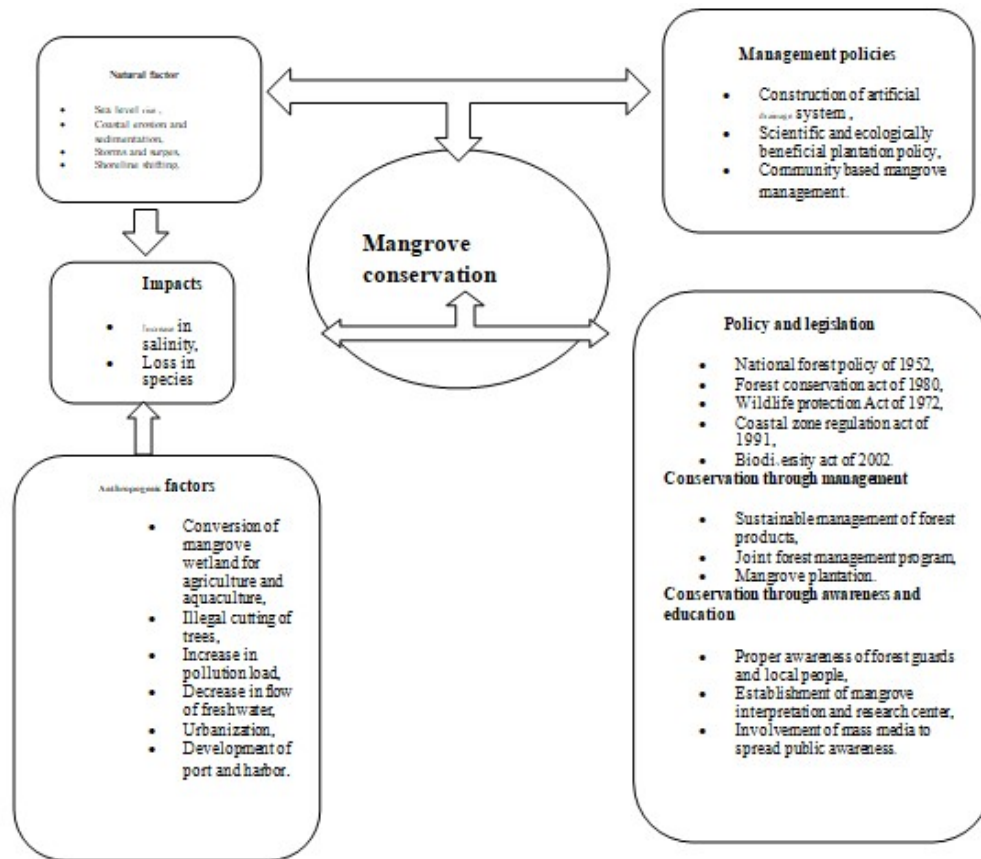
Natural factor

- Sea level rise,
- Coastal erosion and sedimentation,
- Storms and surges,
- Shoreline shifting,

Management policies

- Construction of artificial drainage system,
- Scientific and ecologically beneficial plantation policy,
- Community based mangrove management.

Mangrove conservation

Impacts

- Increase in salinity,
- Loss in species

Policy and legislation

- National forest policy of 1952,
- Forest conservation act of 1980,
- Wildlife protection Act of 1972,
- Coastal zone regulation act of 1991,
- Biodi.ersity act of 2002.

Conservation through management

- Sustainable management of forest products,
- Joint forest management program,
- Mangrove plantation.

Conservation through awareness and education

- Proper awareness of forest guards and local people,
- Establishment of mangrove interpretation and research center,
- Involvement of mass media to spread public awareness.

Anthropogenic factors

- Conversion of mangrove wetland for agriculture and aquaculture,
- Illegal cutting of trees,
- Increase in pollution load,
- Decrease in flow of freshwater,
- Urbanization,
- Development of port and harbor.